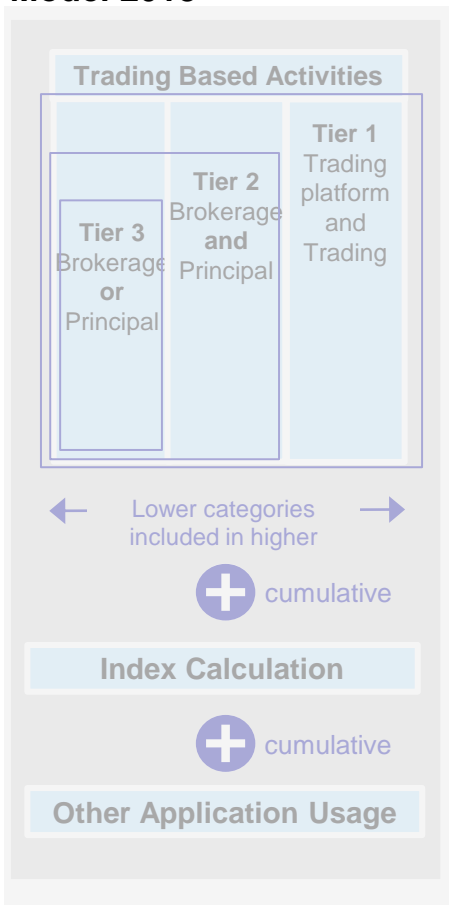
Trading Based Activities

Tier 3
Brokerage
or
Principal

Tier 2
Brokerage
and
Principal

Tier 1
Trading platform and Trading

Lower categories included in higher

cumulative

Index Calculation

cumulative

Other Application Usage